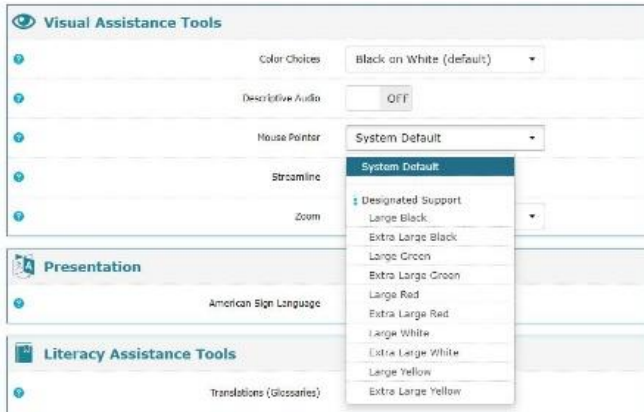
Visual Assistance Tools

Color Choices | Black on White (default)

Descriptive Audio | OFF

Mouse Pointer | System Default

Streamline

Zoom

System Default

Designated Support

Large Black

Extra Large Black

Large Green

Extra Large Green

Large Red

Extra Large Red

Large White

Extra Large White

Large Yellow

Extra Large Yellow

Presentation

American Sign Language

Literacy Assistance Tools

Translations (Glossaries)